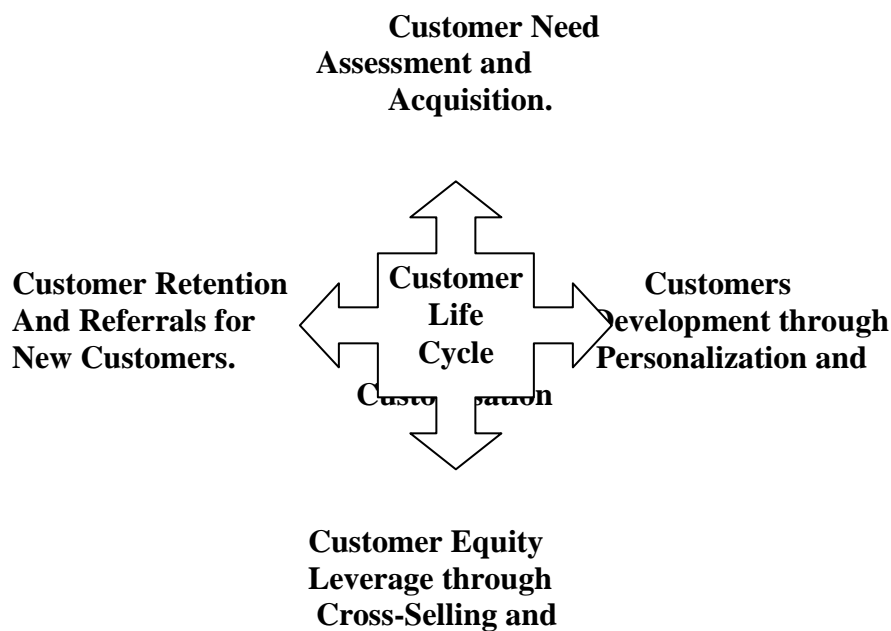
Customer Need Assessment and Acquisition.

Customer Retention And Referrals for New Customers.

Customer Life Cycle

Customers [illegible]evelopment through Personalization and

Cust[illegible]sation

Customer Equity Leverage through Cross-Selling and